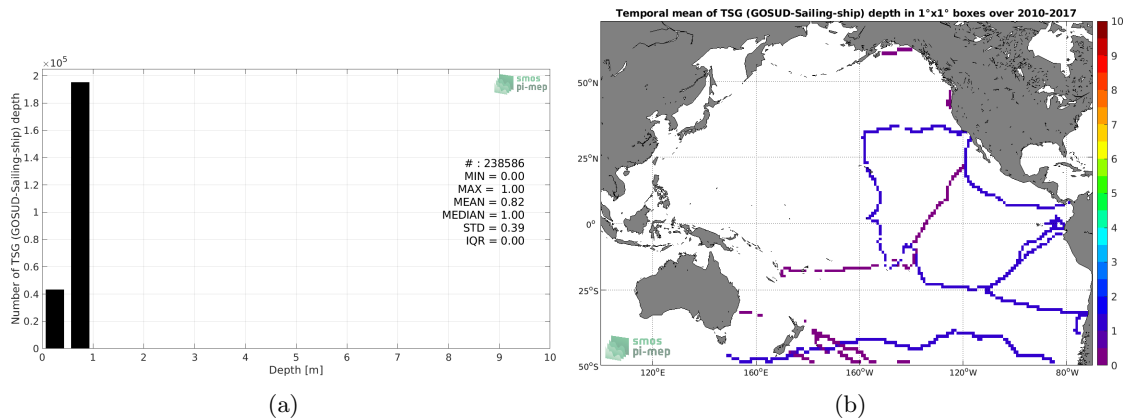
$\times 10^5$
2
1.8
1.6
1.4
1.2
1
0.8
0.6
0.4
0.2
0
Number of TSG (GOSUD-Sailing-ship) depth
smos pi-mep
# : 238586
MIN = 0.00
MAX = 1.00
MEAN = 0.82
MEDIAN = 1.00
STD = 0.39
IQR = 0.00
0 1 2 3 4 5 6 7 8 9 10
Depth [m]
(a)

Temporal mean of TSG (GOSUD-Sailing-ship) depth in 1°x1° boxes over 2010-2017
50°N
25°N
0°
25°S
50°S
120°E 160°E 160°W 120°W 80°W
smos pi-mep
10
9
8
7
6
5
4
3
2
1
0
(b)